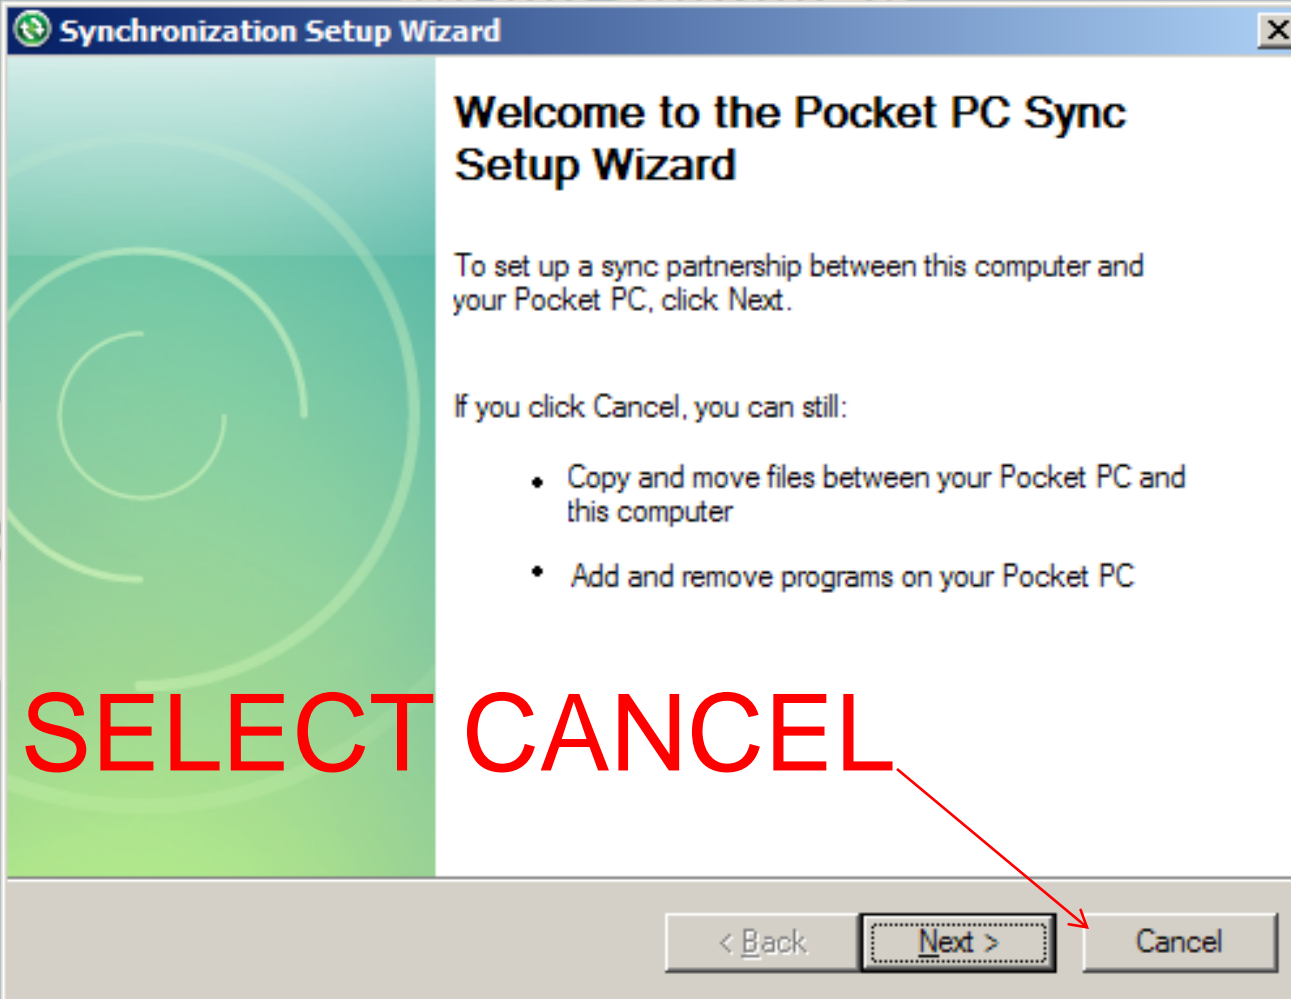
Synchronization Setup Wizard

Welcome to the Pocket PC Sync Setup Wizard

To set up a sync partnership between this computer and your Pocket PC, click Next.

If you click Cancel, you can still:

- Copy and move files between your Pocket PC and this computer
- Add and remove programs on your Pocket PC

SELECT CANCEL

< Back
Next >
Cancel